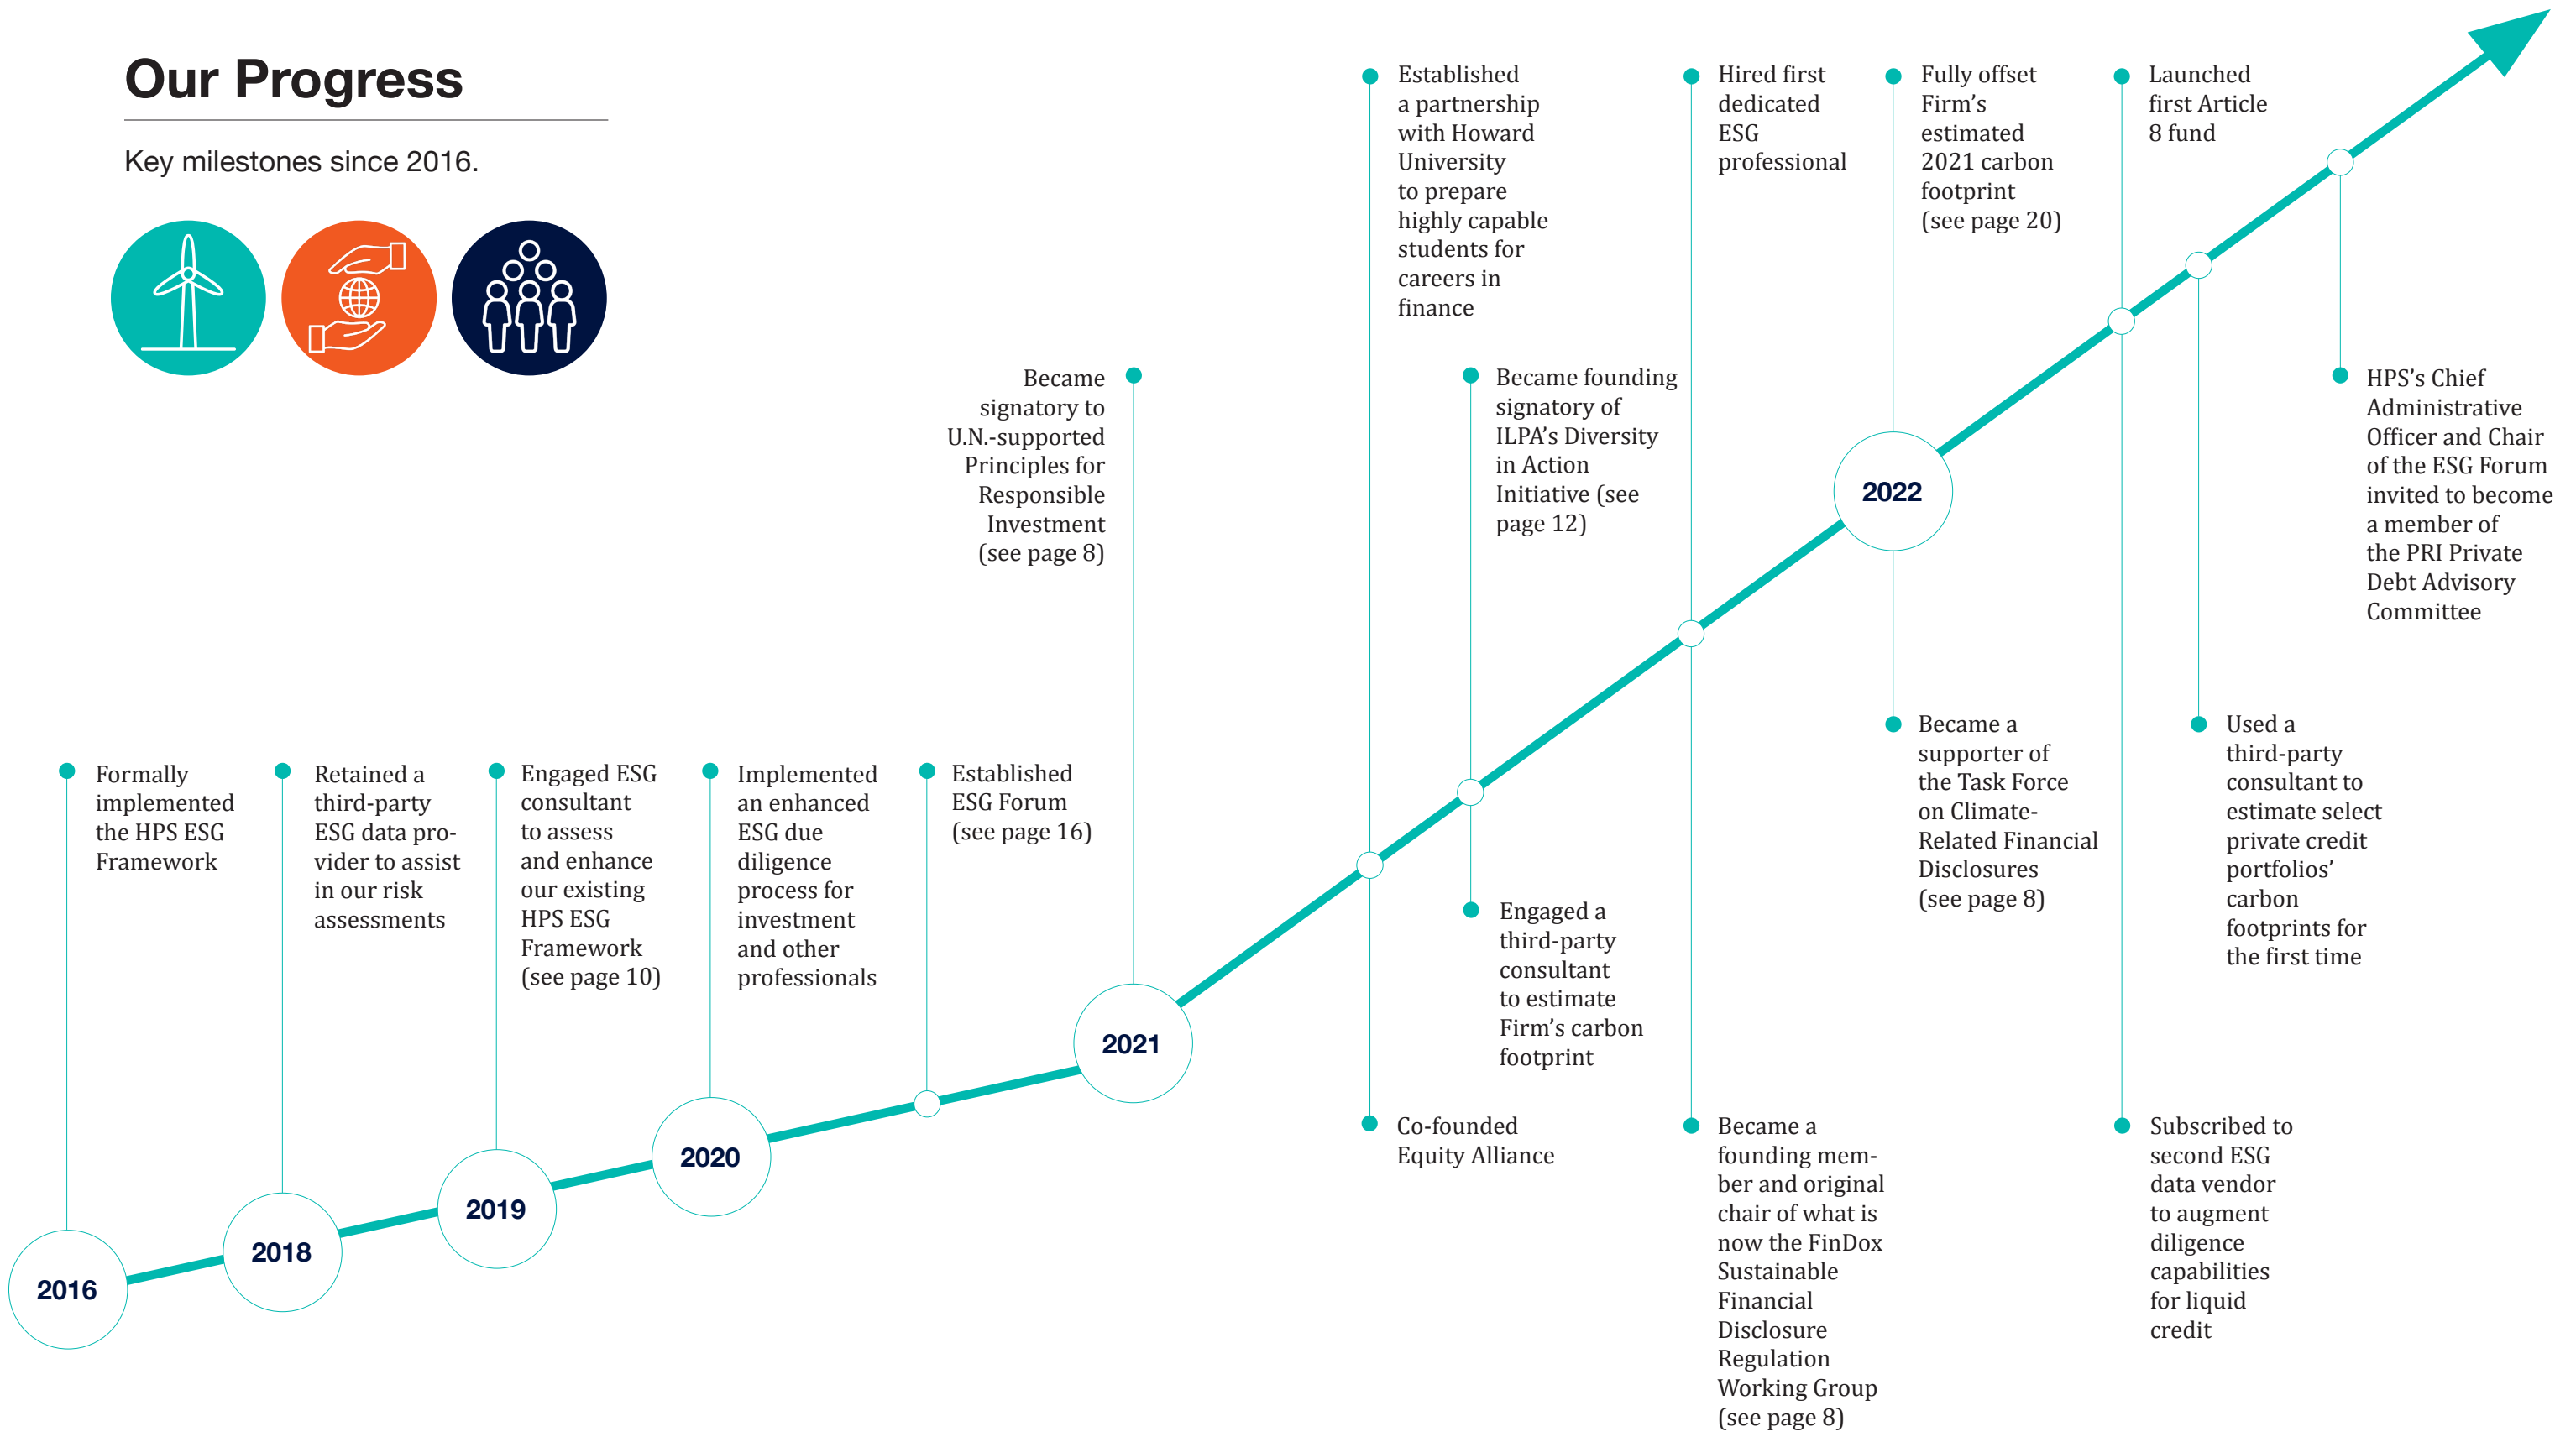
Our Progress

Key milestones since 2016.

2016

Formally implemented the HPS ESG Framework

2018

Retained a third-party ESG data provider to assist in our risk assessments

2019

Engaged ESG consultant to assess and enhance our existing HPS ESG Framework (see page 10)

2020

Implemented an enhanced ESG due diligence process for investment and other professionals

Established ESG Forum (see page 16)

2021

Became signatory to U.N.-supported Principles for Responsible Investment (see page 8)

Established a partnership with Howard University to prepare highly capable students for careers in finance

Co-founded Equity Alliance

Became founding signatory of ILPA's Diversity in Action Initiative (see page 12)

Engaged a third-party consultant to estimate Firm's carbon footprint

Hired first dedicated ESG professional

Became a founding member and original chair of what is now the FinDox Sustainable Financial Disclosure Regulation Working Group (see page 8)

2022

Fully offset Firm's estimated 2021 carbon footprint (see page 20)

Became a supporter of the Task Force on Climate-Related Financial Disclosures (see page 8)

Launched first Article 8 fund

Subscribed to second ESG data vendor to augment diligence capabilities for liquid credit

Used a third-party consultant to estimate select private credit portfolios' carbon footprints for the first time

HPS's Chief Administrative Officer and Chair of the ESG Forum invited to become a member of the PRI Private Debt Advisory Committee